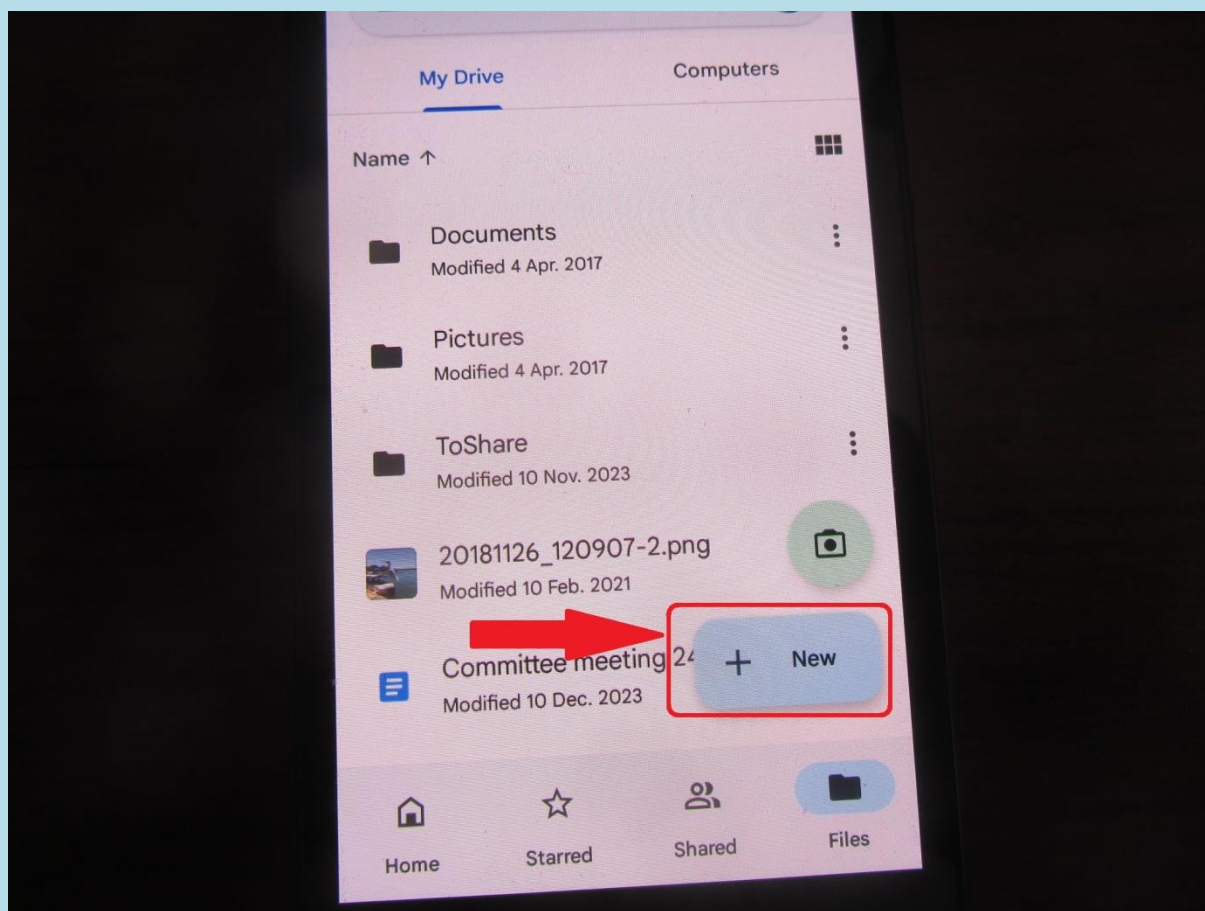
My Drive
Computers

Name ↑

Documents
Modified 4 Apr. 2017

Pictures
Modified 4 Apr. 2017

ToShare
Modified 10 Nov. 2023

20181126_120907-2.png
Modified 10 Feb. 2021

Committee meeting 24
Modified 10 Dec. 2023

+ New

Home
Starred
Shared
Files